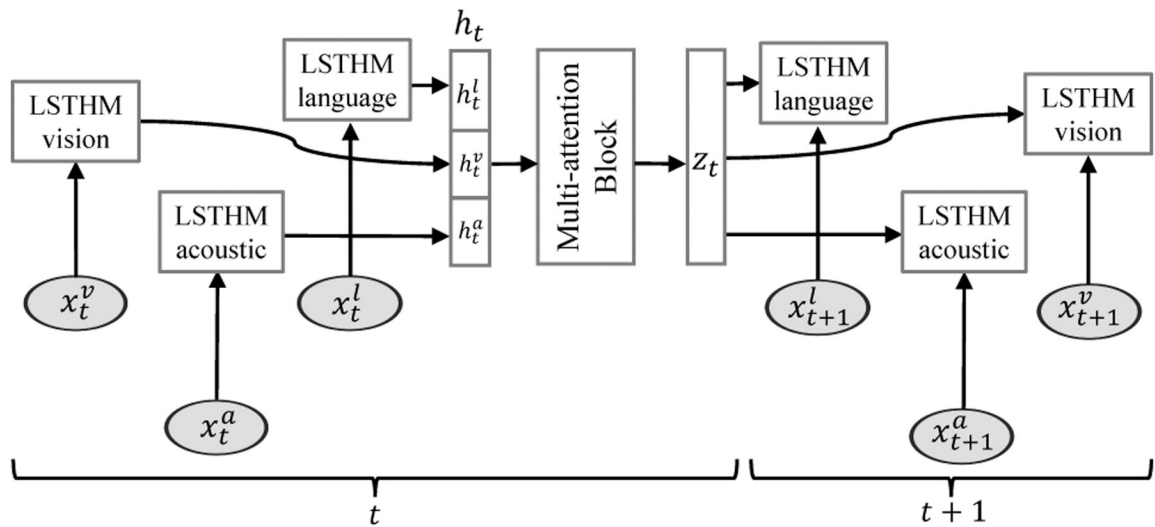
$h_t$

LSTHM vision

LSTHM language

$h_t^l$

$h_t^v$

$h_t^a$

Multi-attention Block

$z_t$

LSTHM language

LSTHM vision

LSTHM acoustic

LSTHM acoustic

$x_t^v$

$x_t^l$

$x_t^a$

$x_{t+1}^l$

$x_{t+1}^v$

$x_{t+1}^a$

$t$

$t+1$